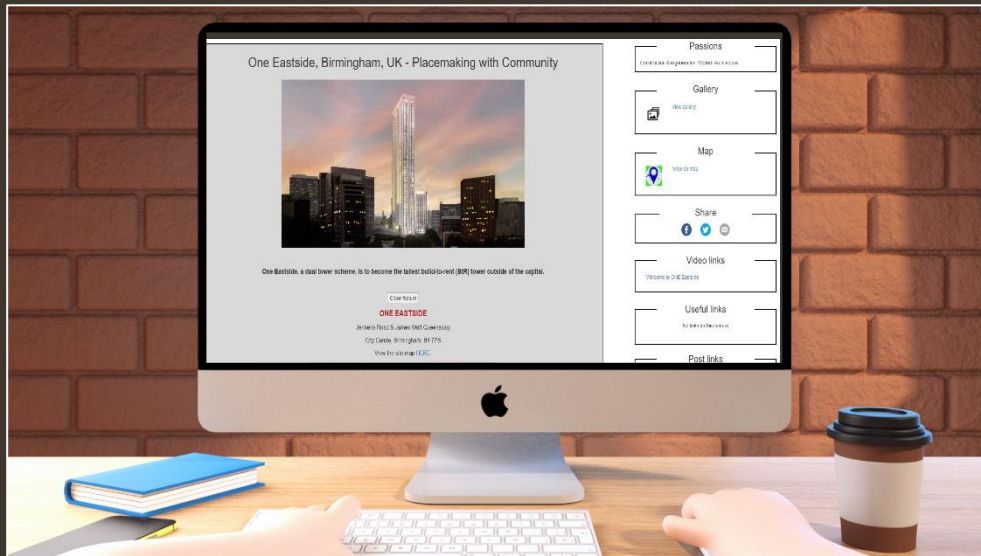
One Eastside, Birmingham, UK - Placemaking with Community

One Eastside, a dual tower scheme, is to become the tallest build-to-rent (BtR) tower outside of the capital.

Close feature

ONE EASTSIDE

Jennens Road & James Watt Queensway

City Centre, Birmingham, B4 7PS

View the site map HERE

Passions

Construction & regeneration · Modern Architecture

Gallery

View gallery

Map

View on map

Share

Video links

Welcome to ONE Eastside

Useful links

No links for this feature

Post links